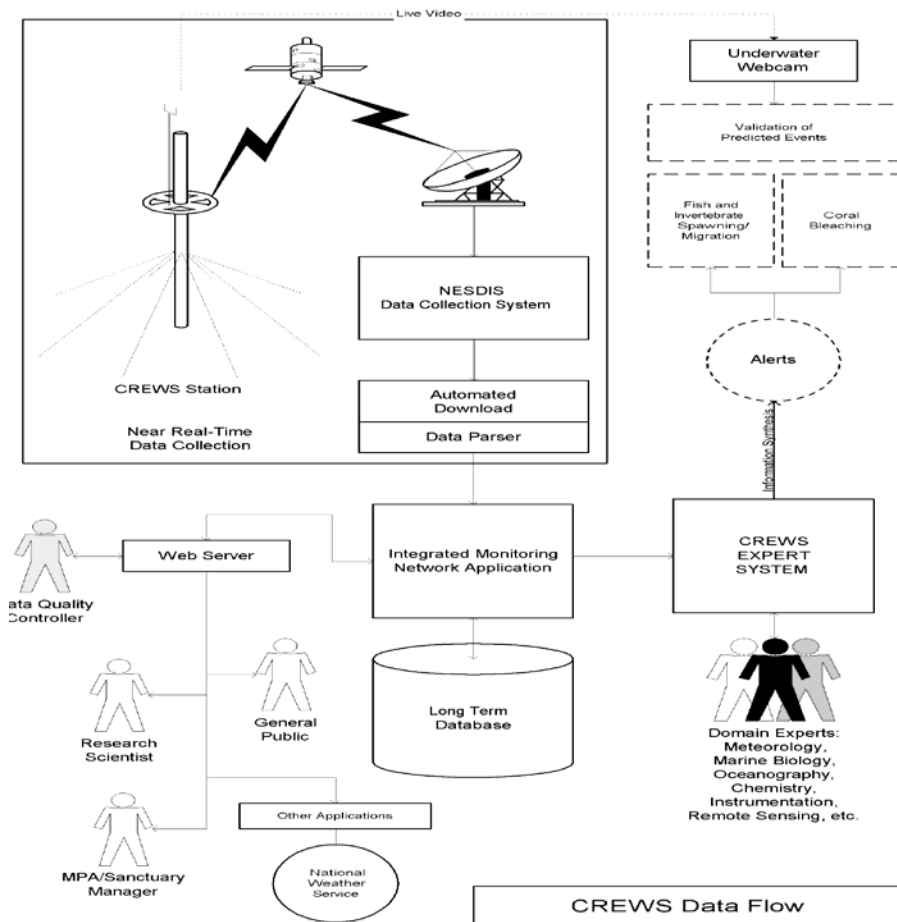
Live Video

Underwater Webcam

Validation of Predicted Events

Fish and Invertebrate Spawning/ Migration

Coral Bleaching

NESDIS Data Collection System

Alerts

CREWS Station

Automated Download

Data Parser

Near Real-Time Data Collection

Information Synthesis

ata Quality Controller

Web Server

Integrated Monitoring Network Application

CREWS EXPERT SYSTEM

Research Scientist

General Public

Long Term Database

Domain Experts: Meteorology, Marine Biology, Oceanography, Chemistry, Instrumentation, Remote Sensing, etc.

MPA/Sanctuary Manager

Other Applications

National Weather Service

CREWS Data Flow